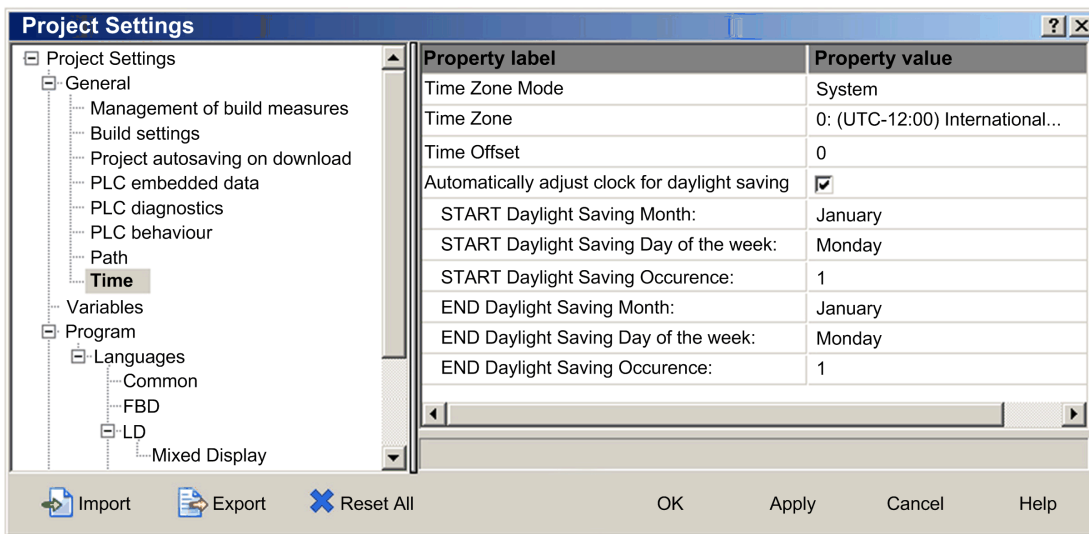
Project Settings

?

Project Settings
General
Management of build measures
Build settings
Project autosaving on download
PLC embedded data
PLC diagnostics
PLC behaviour
Path
Time
Variables
Program
Languages
Common
FBD
LD
Mixed Display

| Property label | Property value |
|---|---|
| Time Zone Mode | System |
| Time Zone | 0: (UTC-12:00) International... |
| Time Offset | 0 |
| Automatically adjust clock for daylight saving | ☑ |
| START Daylight Saving Month: | January |
| START Daylight Saving Day of the week: | Monday |
| START Daylight Saving Occurence: | 1 |
| END Daylight Saving Month: | January |
| END Daylight Saving Day of the week: | Monday |
| END Daylight Saving Occurence: | 1 |

Import Export Reset All OK Apply Cancel Help